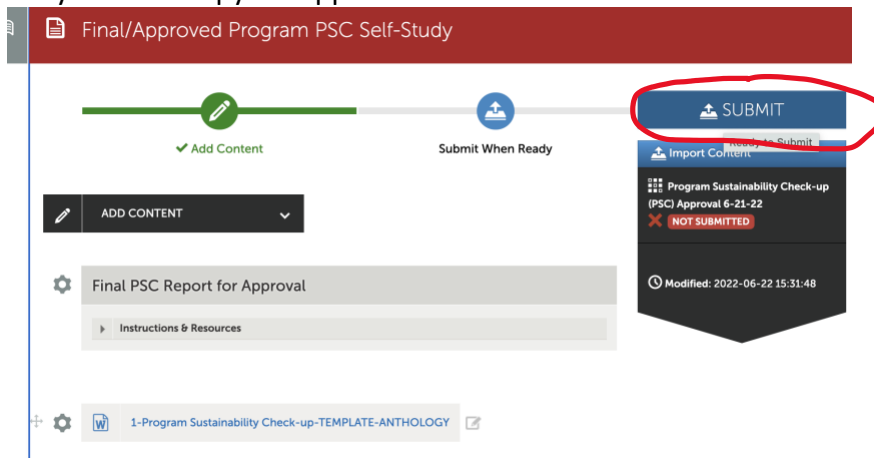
Final/Approved Program PSC Self-Study

✔ Add Content

Submit When Ready

SUBMIT

Ready to Submit

Import Content

Program Sustainability Check-up (PSC) Approval 6-21-22

NOT SUBMITTED

Modified: 2022-06-22 15:31:48

ADD CONTENT

Final PSC Report for Approval

Instructions & Resources

1-Program Sustainability Check-up-TEMPLATE-ANTHOLOGY